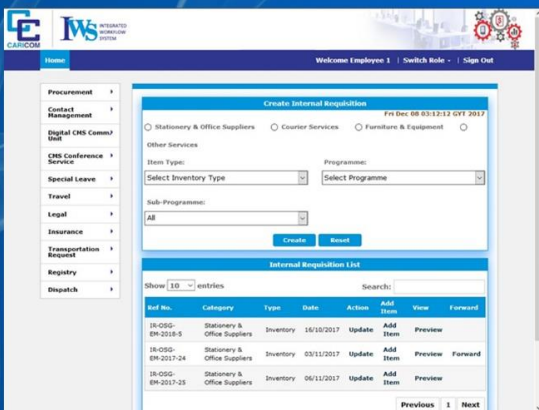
CARICOM

IWS INTEGRATED WORKFLOW SYSTEM

Home

Welcome Employee 1 | Switch Role ▾ | Sign Out

Procurement ▸
Contact Management ▸
Digital CMS Comm/ Unit
CMS Conference Service ▸
Special Leave ▸
Travel ▸
Legal ▸
Insurance ▸
Transportation Request ▸
Registry ▸
Dispatch ▸

Create Internal Requisition

Fri Dec 08 03:12:12 GYT 2017

○ Stationery & Office Suppliers ○ Courier Services ○ Furniture & Equipment ○ Other Services

Item Type:
Select Inventory Type

Programme:
Select Programme

Sub-Programme:
All

Create Reset

Internal Requisition List

Show 10 entries

Search:

| Ref No. | Category | Type | Date | Action | Add Item | View | Forward |
|---|---|---|---|---|---|---|---|
| IR-OSG-EM-2018-5 | Stationery & Office Suppliers | Inventory | 16/10/2017 | Update | Add Item | Preview | |
| IR-OSG-EM-2017-24 | Stationery & Office Suppliers | Inventory | 03/11/2017 | Update | Add Item | Preview | Forward |
| IR-OSG-EM-2017-25 | Stationery & Office Suppliers | Inventory | 06/11/2017 | Update | Add Item | Preview | |

Previous 1 Next